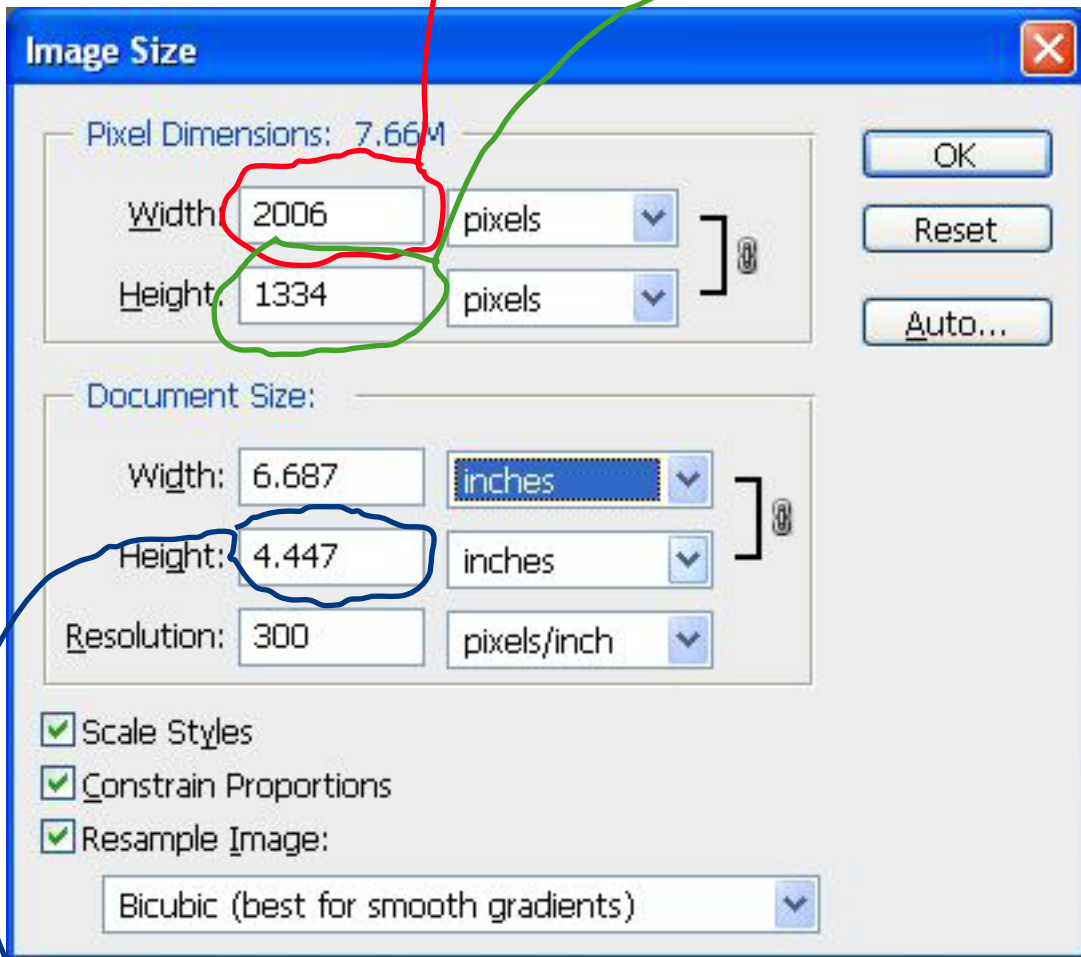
Image Size

Pixel Dimensions: 7.66M

Width: 2006 pixels

Height: 1334 pixels

OK

Reset

Auto...

Document Size:

Width: 6.687 inches

Height: 4.447 inches

Resolution: 300 pixels/inch

Scale Styles

Constrain Proportions

Resample Image:

Bicubic (best for smooth gradients)